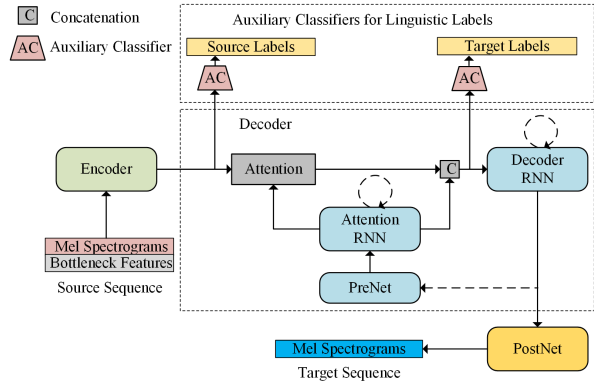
C Concatenation

AC Auxiliary Classifier

Auxiliary Classifiers for Linguistic Labels

Source Labels

AC

Target Labels

AC

Decoder

Encoder

Attention

C

Decoder RNN

Attention RNN

Mel Spectrograms

Bottleneck Features

Source Sequence

PreNet

PostNet

Mel Spectrograms

Target Sequence